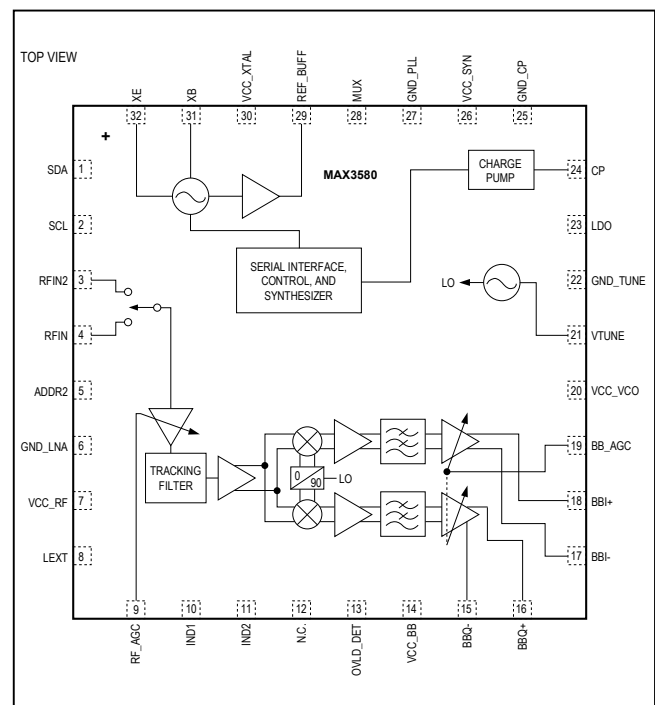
TOP VIEW

XE 32
XB 31
VCC_XTAL 30
REF_BUFF 29
MUX 28
GND_PLL 27
VCC_SYN 26
GND_CP 25

+

MAX3580

CHARGE PUMP

SERIAL INTERFACE, CONTROL, AND SYNTHESIZER

SDA 1
SCL 2
RFIN2 3
RFIN 4
ADDR2 5
GND_LNA 6
VCC_RF 7
LEXT 8

24 CP
23 LDO
22 GND_TUNE
21 VTUNE
20 VCC_VCO
19 BB_AGC
18 BBI+
17 BBI-

LO

TRACKING FILTER

0
90
LO

9 RF_AGC
10 IND1
11 IND2
12 N.C.
13 OVLD_DET
14 VCC_BB
15 BBQ-
16 BBQ+